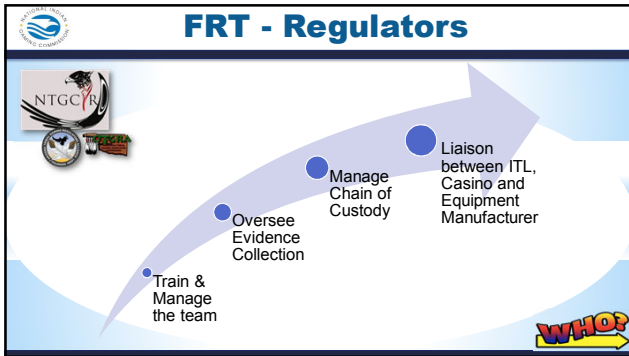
NATIONAL INDIAN GAMING COMMISSION

FRT - Regulators

NTGCYR

Train & Manage the team

Oversee Evidence Collection

Manage Chain of Custody

Liaison between ITL, Casino and Equipment Manufacturer

WHO?